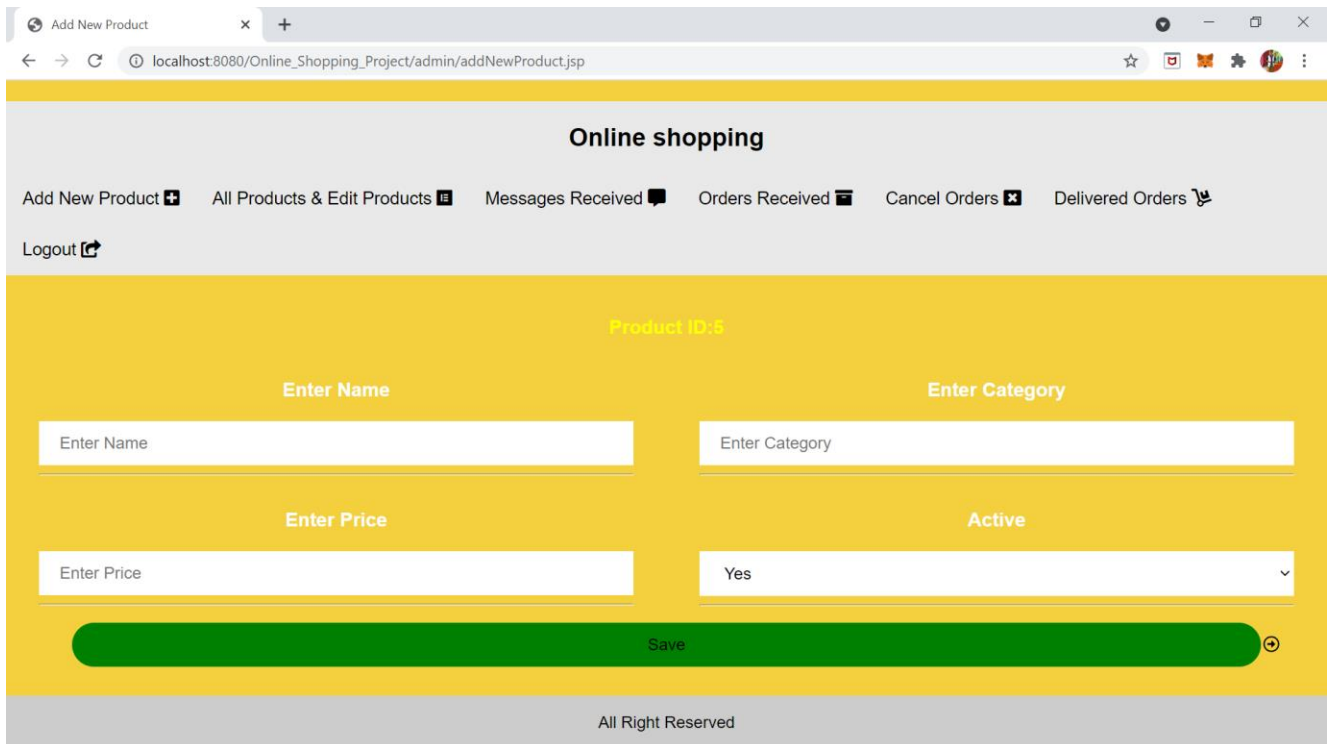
Add New Product

localhost:8080/Online_Shopping_Project/admin/addNewProduct.jsp

Online shopping

Add New Product All Products & Edit Products Messages Received Orders Received Cancel Orders Delivered Orders

Logout

Product ID:5

Enter Name

Enter Name

Enter Category

Enter Category

Enter Price

Enter Price

Active

Yes

Save

All Right Reserved